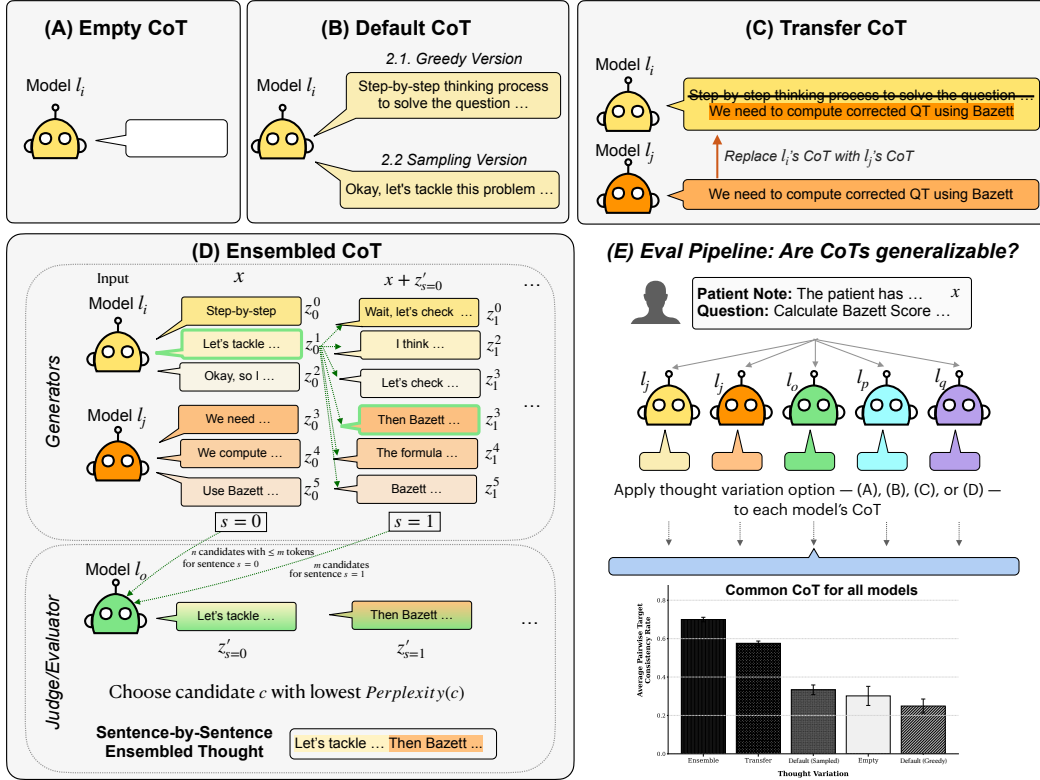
(A) Empty CoT

Model $l_i$

(B) Default CoT

Model $l_i$

2.1. Greedy Version

Step-by-step thinking process to solve the question …

2.2 Sampling Version

Okay, let's tackle this problem …

(C) Transfer CoT

Model $l_i$

Step-by-step thinking process to solve the question …

We need to compute corrected QT using Bazett

Model $l_j$

Replace $l_i$'s CoT with $l_j$'s CoT

We need to compute corrected QT using Bazett

(D) Ensembled CoT

Input

$x$

$x + z'_{s=0}$

…

Model $l_i$

Step-by-step $z_0^0$

Let's tackle … $z_0^1$

Okay, so I … $z_0^2$

Wait, let's check … $z_1^0$

I think … $z_1^2$

Let's check … $z_1^3$

Model $l_j$

We need … $z_0^3$

We compute … $z_0^4$

Use Bazett … $z_0^5$

Then Bazett … $z_1^3$

The formula … $z_1^4$

Bazett … $z_1^5$

…

Generators

$s = 0$

$s = 1$

$n$ candidates with $\leq m$ tokens for sentence $s = 0$

$m$ candidates for sentence $s = 1$

Model $l_o$

Let's tackle …

$z'_{s=0}$

Then Bazett …

$z'_{s=1}$

…

Judge/Evaluator

Choose candidate $c$ with lowest $Perplexity(c)$

Sentence-by-Sentence Ensembled Thought

Let's tackle … Then Bazett …

(E) Eval Pipeline: Are CoTs generalizable?

Patient Note: The patient has … $x$
Question: Calculate Bazett Score …

$l_j$ $l_j$ $l_o$ $l_p$ $l_q$

Apply thought variation option — (A), (B), (C), or (D) — to each model's CoT

Common CoT for all models

Average Pairwise Target Consistency Rate

0.8
0.6
0.4
0.2
0.0

Ensemble
Transfer
Default (Sampled)
Empty
Default (Greedy)

Thought Variation